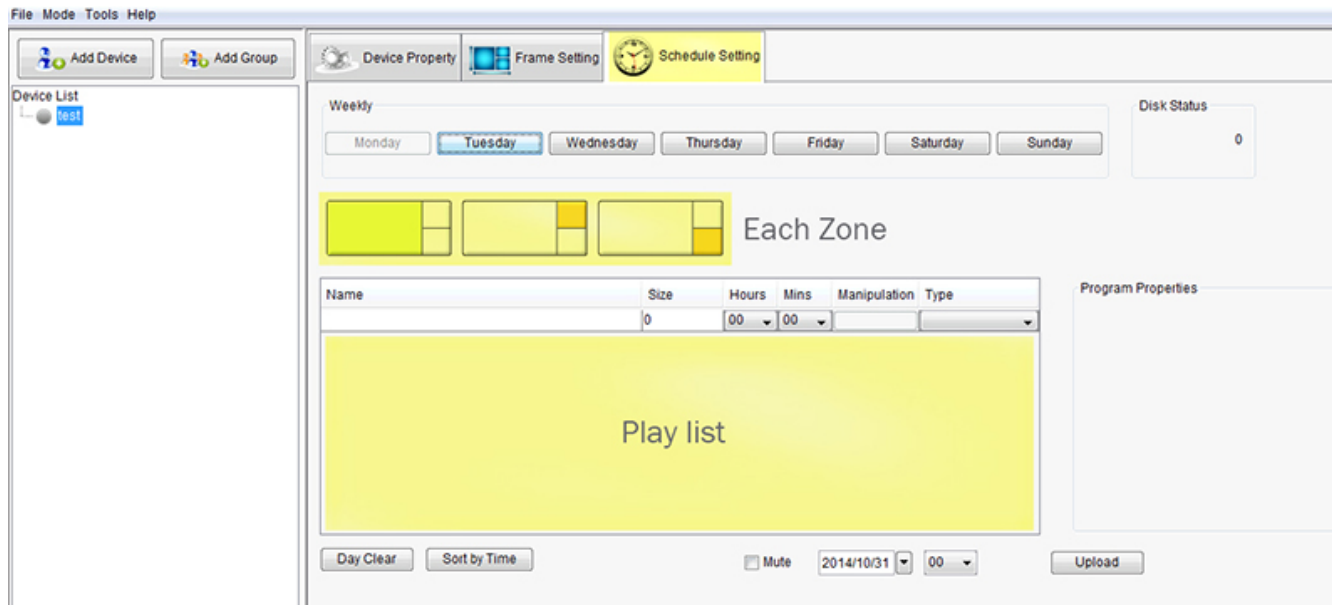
File Mode Tools Help

Add Device

Add Group

Device List

test

Device Property

Frame Setting

Schedule Setting

Weekly

Monday

Tuesday

Wednesday

Thursday

Friday

Saturday

Sunday

Disk Status

0

Each Zone

| Name | Size | Hours | Mins | Manipulation | Type |
|---|---|---|---|---|---|
| | 0 | 00 | 00 | | |

Play list

Program Properties

Day Clear

Sort by Time

Mute

2014/10/31

00

Upload